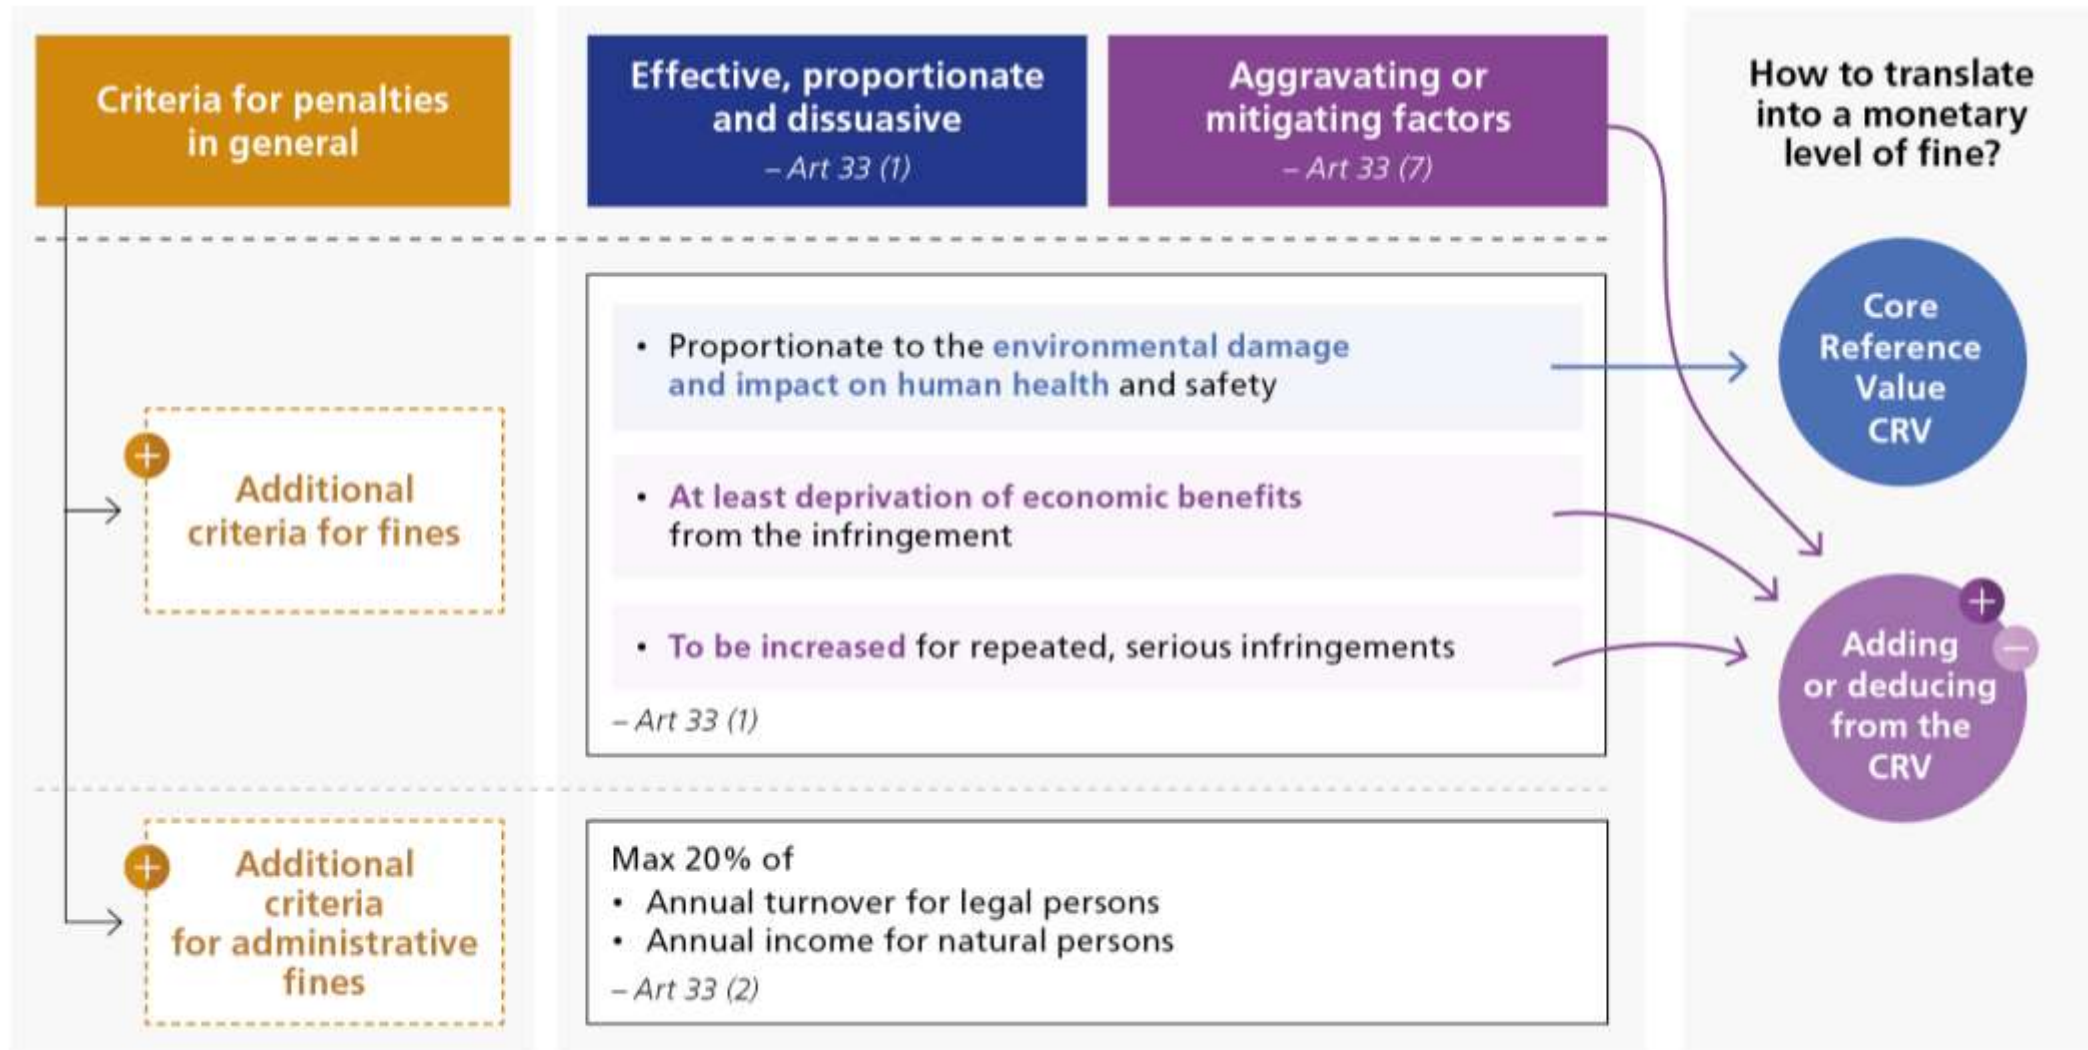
Criteria for penalties in general

Effective, proportionate and dissuasive
– Art 33 (1)

Aggravating or mitigating factors
– Art 33 (7)

How to translate into a monetary level of fine?

Additional criteria for fines

• Proportionate to the environmental damage and impact on human health and safety

• At least deprivation of economic benefits from the infringement

• To be increased for repeated, serious infringements

– Art 33 (1)

Core Reference Value CRV

Adding or deducing from the CRV

Additional criteria for administrative fines

Max 20% of
• Annual turnover for legal persons
• Annual income for natural persons
– Art 33 (2)